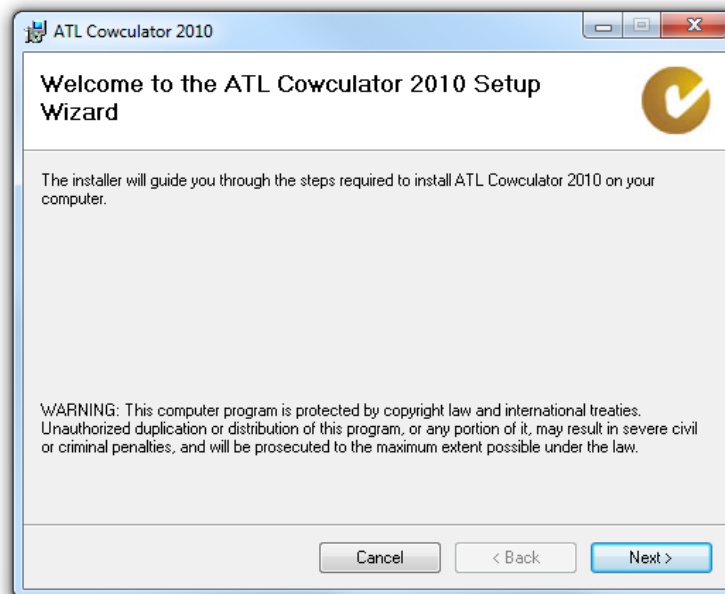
ATL Cowculator 2010

Welcome to the ATL Cowculator 2010 Setup Wizard

The installer will guide you through the steps required to install ATL Cowculator 2010 on your computer.

WARNING: This computer program is protected by copyright law and international treaties. Unauthorized duplication or distribution of this program, or any portion of it, may result in severe civil or criminal penalties, and will be prosecuted to the maximum extent possible under the law.

Cancel

< Back

Next >